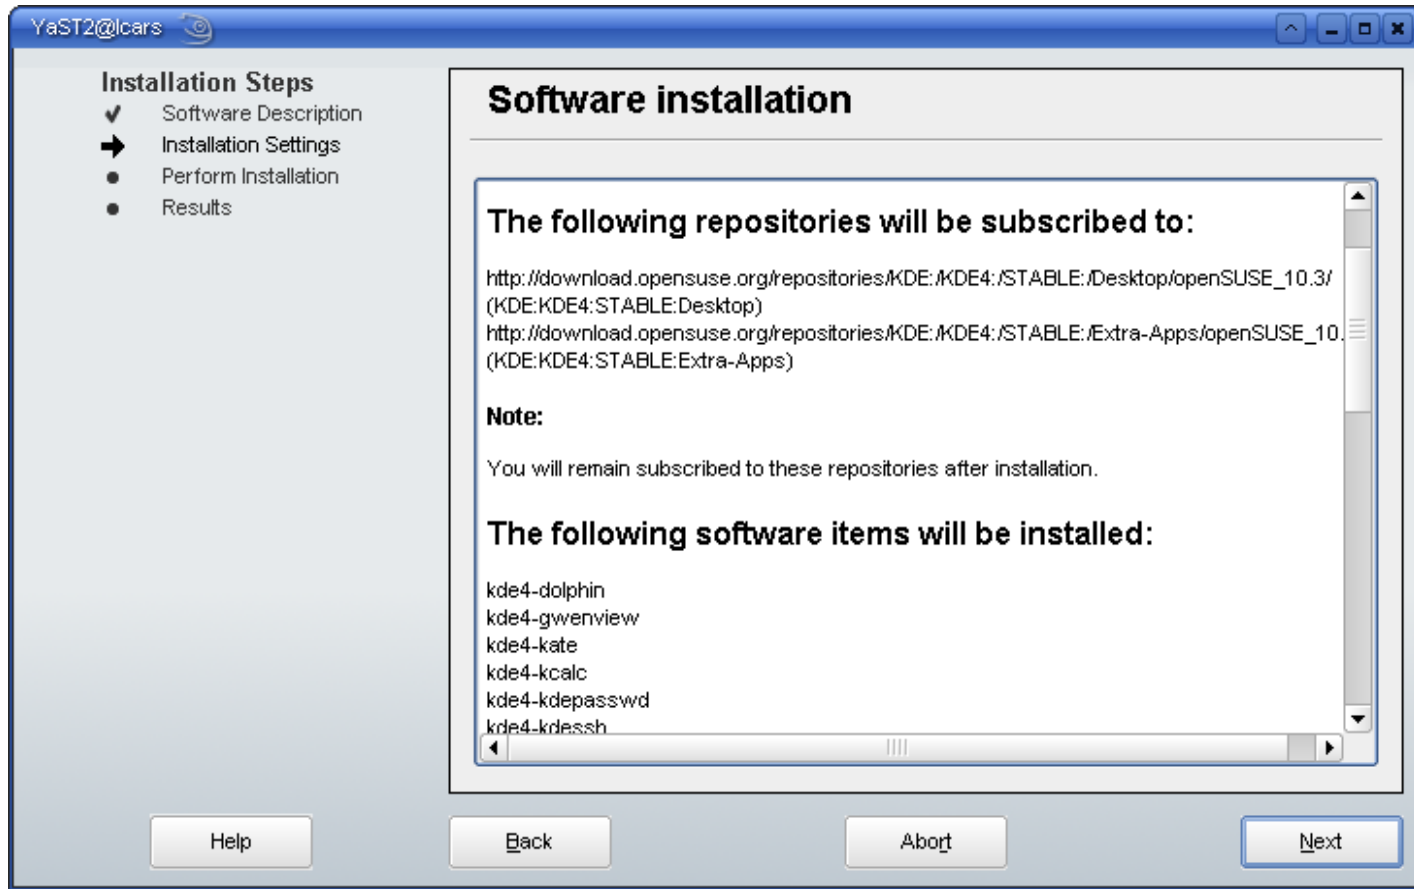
YaST2@lcars

Installation Steps
Software Description
Installation Settings
Perform Installation
Results

Software installation

The following repositories will be subscribed to:

http://download.opensuse.org/repositories/KDE:/KDE4:/STABLE:/Desktop/openSUSE_10.3/ (KDE:KDE4:STABLE:Desktop)
http://download.opensuse.org/repositories/KDE:/KDE4:/STABLE:/Extra-Apps/openSUSE_10. (KDE:KDE4:STABLE:Extra-Apps)

Note:

You will remain subscribed to these repositories after installation.

The following software items will be installed:

kde4-dolphin
kde4-gwenview
kde4-kate
kde4-kcalc
kde4-kdepasswd
kde4-kdessh

Help
Back
Abort
Next